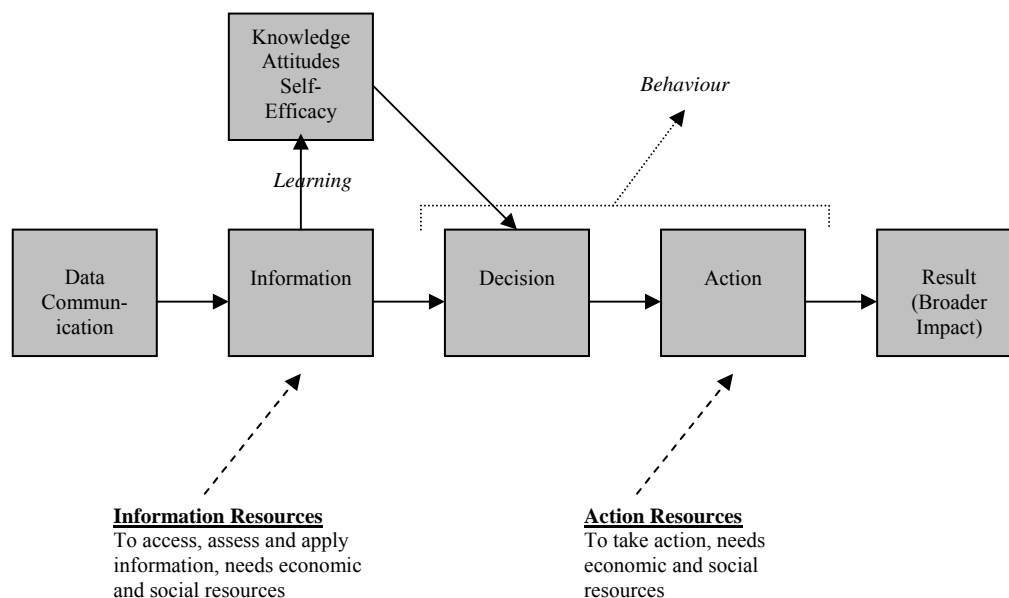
Knowledge Attitudes Self-Efficacy

Behaviour

Learning

Data Communication

Information

Decision

Action

Result (Broader Impact)

**Information Resources**
To access, assess and apply information, needs economic and social resources

**Action Resources**
To take action, needs economic and social resources